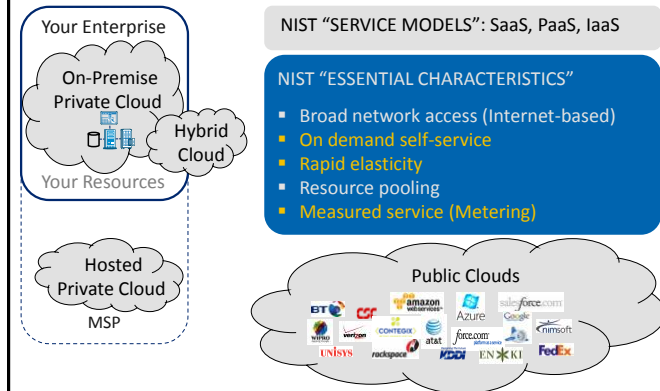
Your Enterprise

On-Premise Private Cloud

Hybrid Cloud

Your Resources

Hosted Private Cloud

MSP

NIST "SERVICE MODELS": SaaS, PaaS, IaaS

NIST "ESSENTIAL CHARACTERISTICS"

- Broad network access (Internet-based)
- On demand self-service
- Rapid elasticity
- Resource pooling
- Measured service (Metering)

Public Clouds

BT CSC amazon web services Azure salesforce.com Google WIPRO verizon CONTEGIX at&t force.com nimsoft UNISYS rackspace KDDI ENKI FedEx